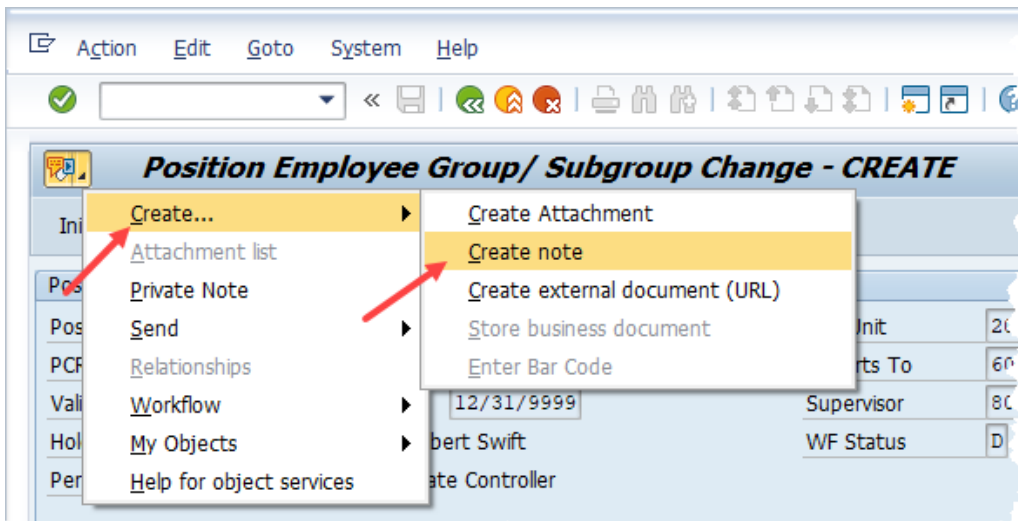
Action Edit Goto System Help

«

Position Employee Group/ Subgroup Change - CREATE

Ini

Create...
Attachment list
Private Note
Send
Relationships
Workflow
My Objects
Help for object services

Create Attachment
Create note
Create external document (URL)
Store business document
Enter Bar Code

Pos
Pos
PCF
Vali
Hol
Per

12/31/9999
bert Swift
ate Controller

Unit
rts To
Supervisor
WF Status

2(
6(
8(
D